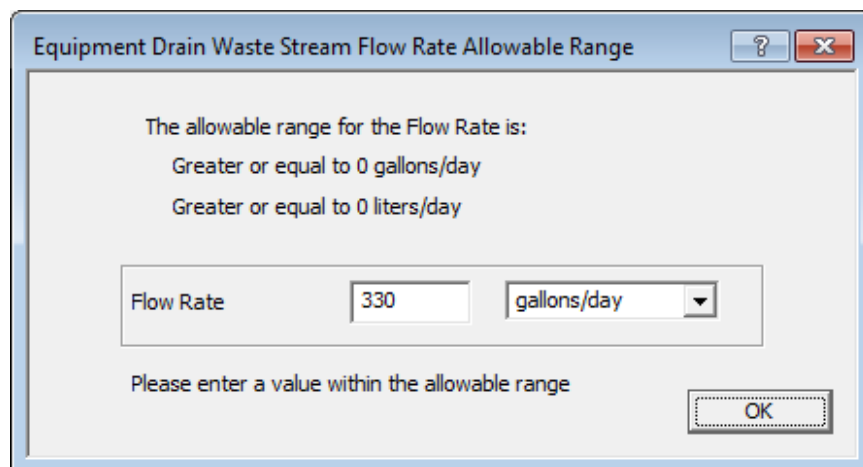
Equipment Drain Waste Stream Flow Rate Allowable Range

?

The allowable range for the Flow Rate is:

Greater or equal to 0 gallons/day

Greater or equal to 0 liters/day

Flow Rate 330 gallons/day

Please enter a value within the allowable range

OK